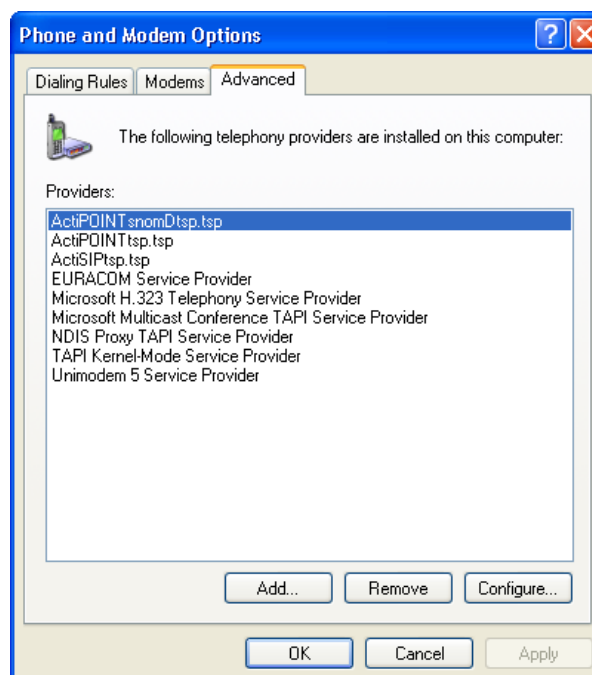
Phone and Modem Options

Dialing Rules | Modems | Advanced

The following telephony providers are installed on this computer:

Providers:

ActiPOINTsnomDtsp.tsp
ActiPOINTtsp.tsp
ActiSIPtsp.tsp
EURACOM Service Provider
Microsoft H.323 Telephony Service Provider
Microsoft Multicast Conference TAPI Service Provider
NDIS Proxy TAPI Service Provider
TAPI Kernel-Mode Service Provider
Unimodem 5 Service Provider

Add... Remove Configure...

OK Cancel Apply